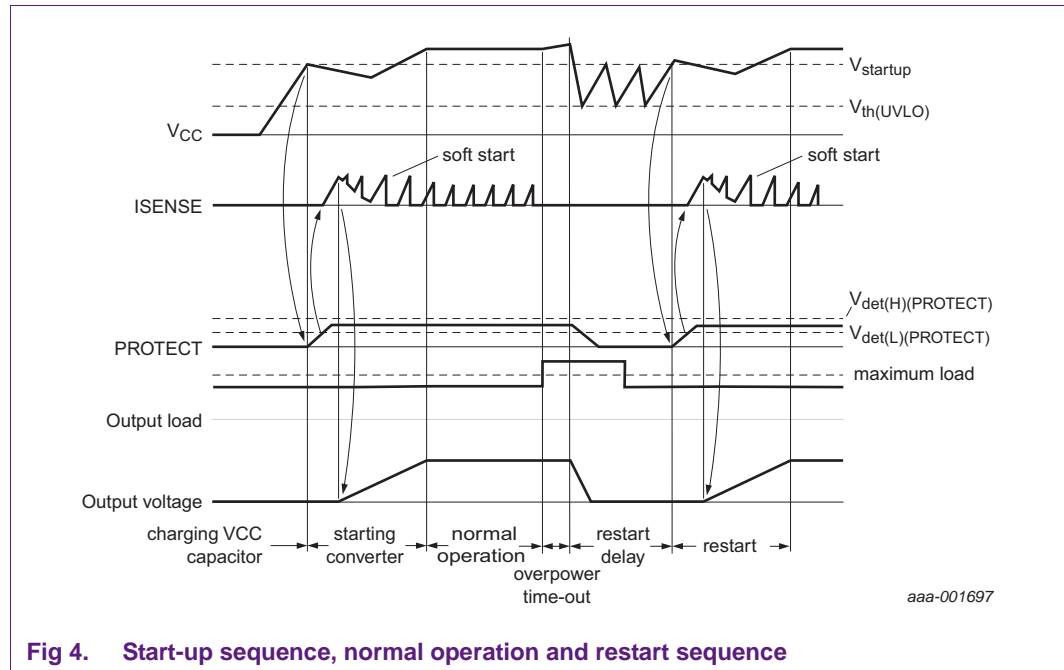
$V_{startup}$

$V_{th(UVLO)}$

$V_{CC}$

soft start

soft start

ISENSE

$V_{det(H)(PROTECT)}$

$V_{det(L)(PROTECT)}$

PROTECT

maximum load

Output load

Output voltage

charging VCC capacitor

starting converter

normal operation

overpower time-out

restart delay

restart

aaa-001697

Fig 4. Start-up sequence, normal operation and restart sequence